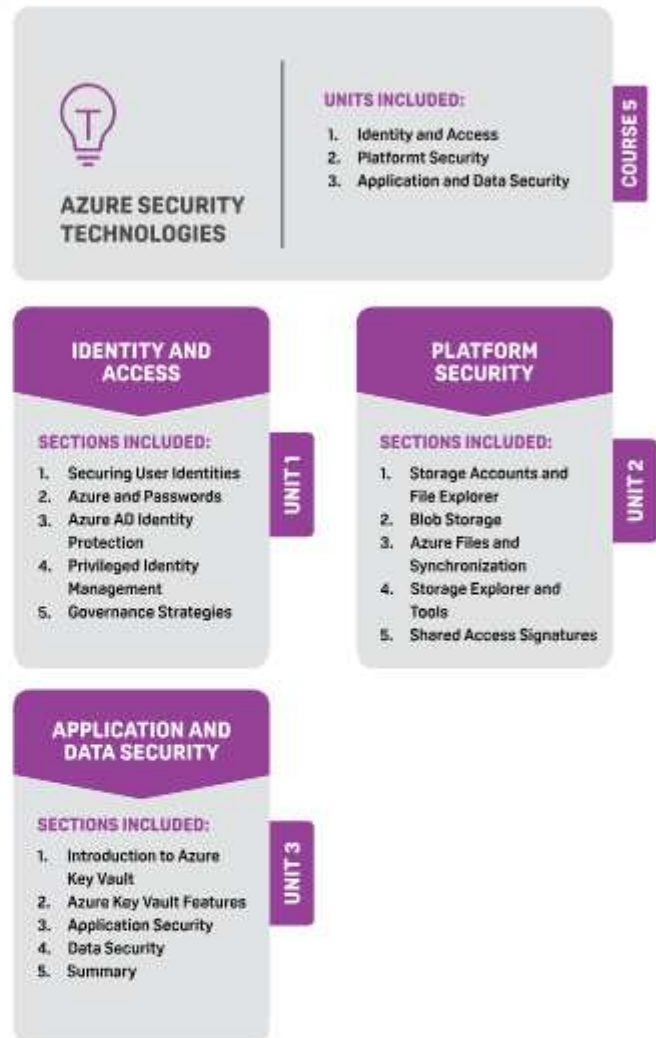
AZURE SECURITY TECHNOLOGIES

UNITS INCLUDED:
1. Identity and Access
2. Platformt Security
3. Application and Data Security

COURSE 5

IDENTITY AND ACCESS

SECTIONS INCLUDED:
1. Securing User Identities
2. Azure and Passwords
3. Azure AD Identity Protection
4. Privileged Identity Management
5. Governance Strategies

UNIT 1

PLATFORM SECURITY

SECTIONS INCLUDED:
1. Storage Accounts and File Explorer
2. Blob Storage
3. Azure Files and Synchronization
4. Storage Explorer and Tools
5. Shared Access Signatures

UNIT 2

APPLICATION AND DATA SECURITY

SECTIONS INCLUDED:
1. Introduction to Azure Key Vault
2. Azure Key Vault Features
3. Application Security
4. Data Security
5. Summary

UNIT 3